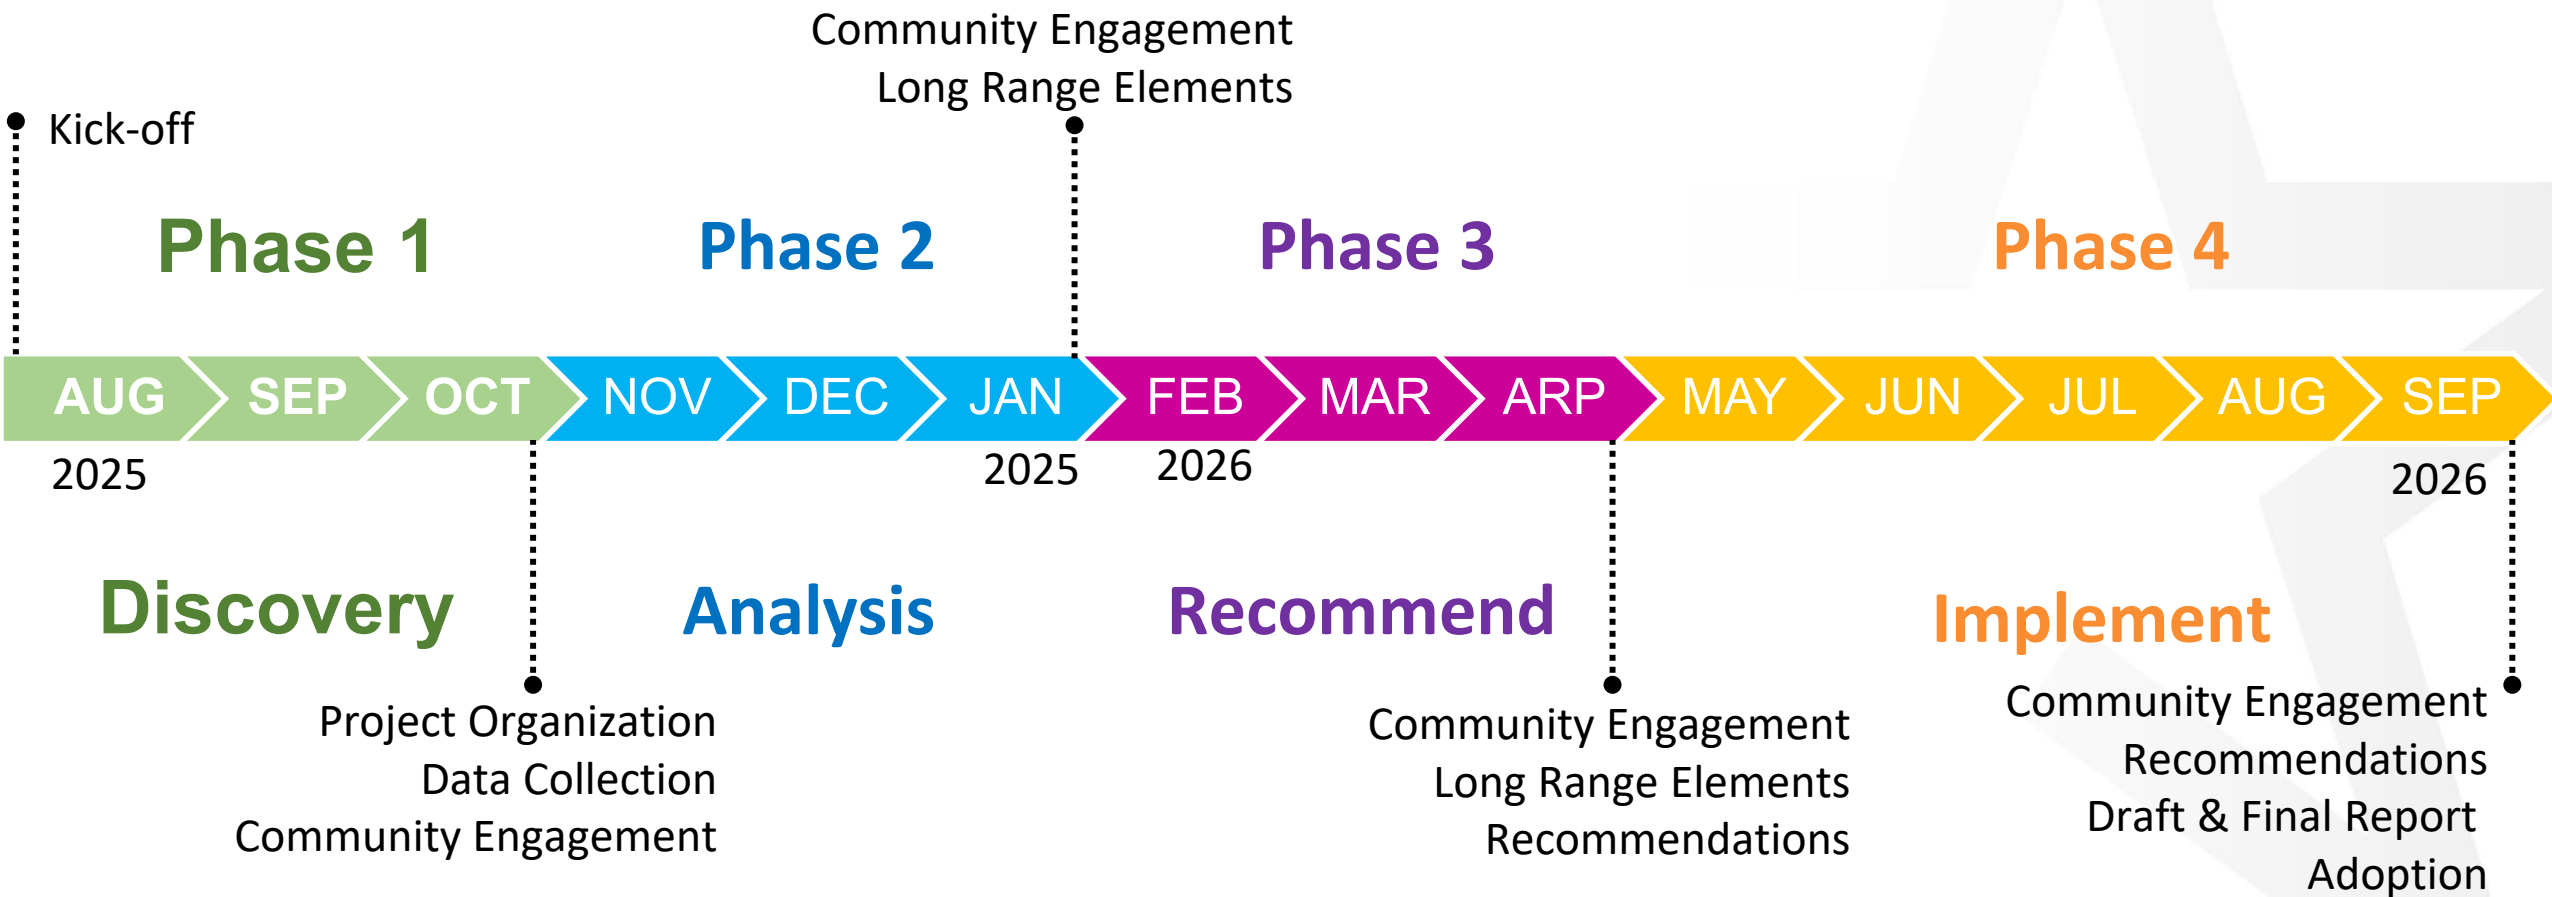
Community Engagement
Long Range Elements

Kick-off

Phase 1

Phase 2

Phase 3

Phase 4

AUG SEP OCT NOV DEC JAN FEB MAR ARP MAY JUN JUL AUG SEP

2025

2025

2026

2026

Discovery

Analysis

Recommend

Implement

Project Organization
Data Collection
Community Engagement

Community Engagement
Long Range Elements
Recommendations

Community Engagement
Recommendations
Draft & Final Report
Adoption